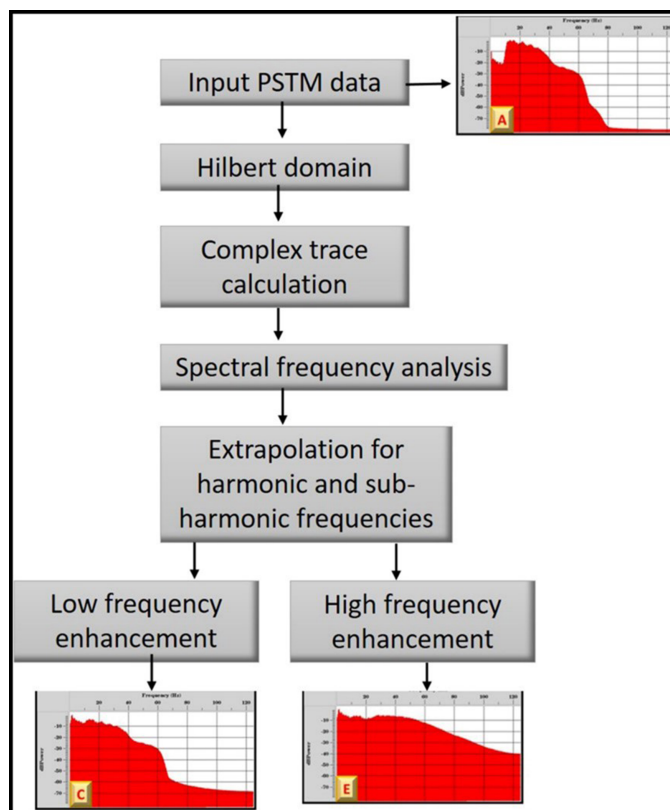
Input PSTM data

Frequency (Hz)
20 40 60 80 100 120
-10 -20 -30 -40 -50 -60 -70
dBPower
A

Hilbert domain

Complex trace calculation

Spectral frequency analysis

Extrapolation for harmonic and sub-harmonic frequencies

Low frequency enhancement

High frequency enhancement

Frequency (Hz)
20 40 60 80 100 120
-10 -20 -30 -40 -50 -60 -70
dBPower
C

20 40 60 80 100 120
-10 -20 -30 -40 -50 -60 -70
dBPower
E